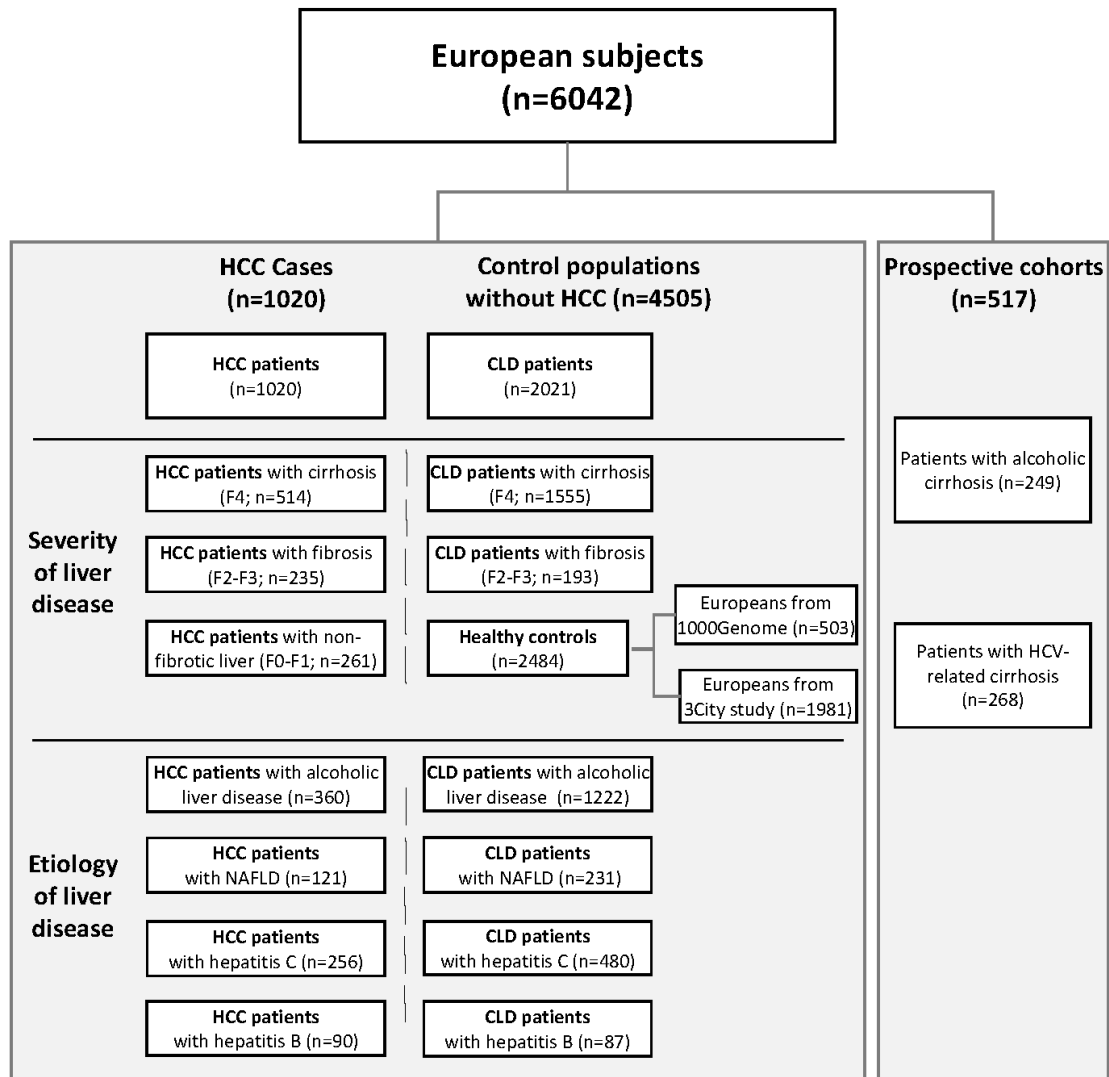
European subjects
(n=6042)

HCC Cases
(n=1020)

Control populations
without HCC (n=4505)

Prospective cohorts
(n=517)

HCC patients
(n=1020)

CLD patients
(n=2021)

HCC patients with cirrhosis
(F4; n=514)

CLD patients with cirrhosis
(F4; n=1555)

Patients with alcoholic cirrhosis (n=249)

Severity of liver disease

HCC patients with fibrosis
(F2-F3; n=235)

CLD patients with fibrosis
(F2-F3; n=193)

HCC patients with non-fibrotic liver (F0-F1; n=261)

Healthy controls
(n=2484)

Europeans from 1000Genome (n=503)

Europeans from 3City study (n=1981)

Patients with HCV-related cirrhosis
(n=268)

HCC patients with alcoholic liver disease (n=360)

CLD patients with alcoholic liver disease (n=1222)

Etiology of liver disease

HCC patients
with NAFLD (n=121)

CLD patients
with NAFLD (n=231)

HCC patients
with hepatitis C (n=256)

CLD patients
with hepatitis C (n=480)

HCC patients
with hepatitis B (n=90)

CLD patients
with hepatitis B (n=87)